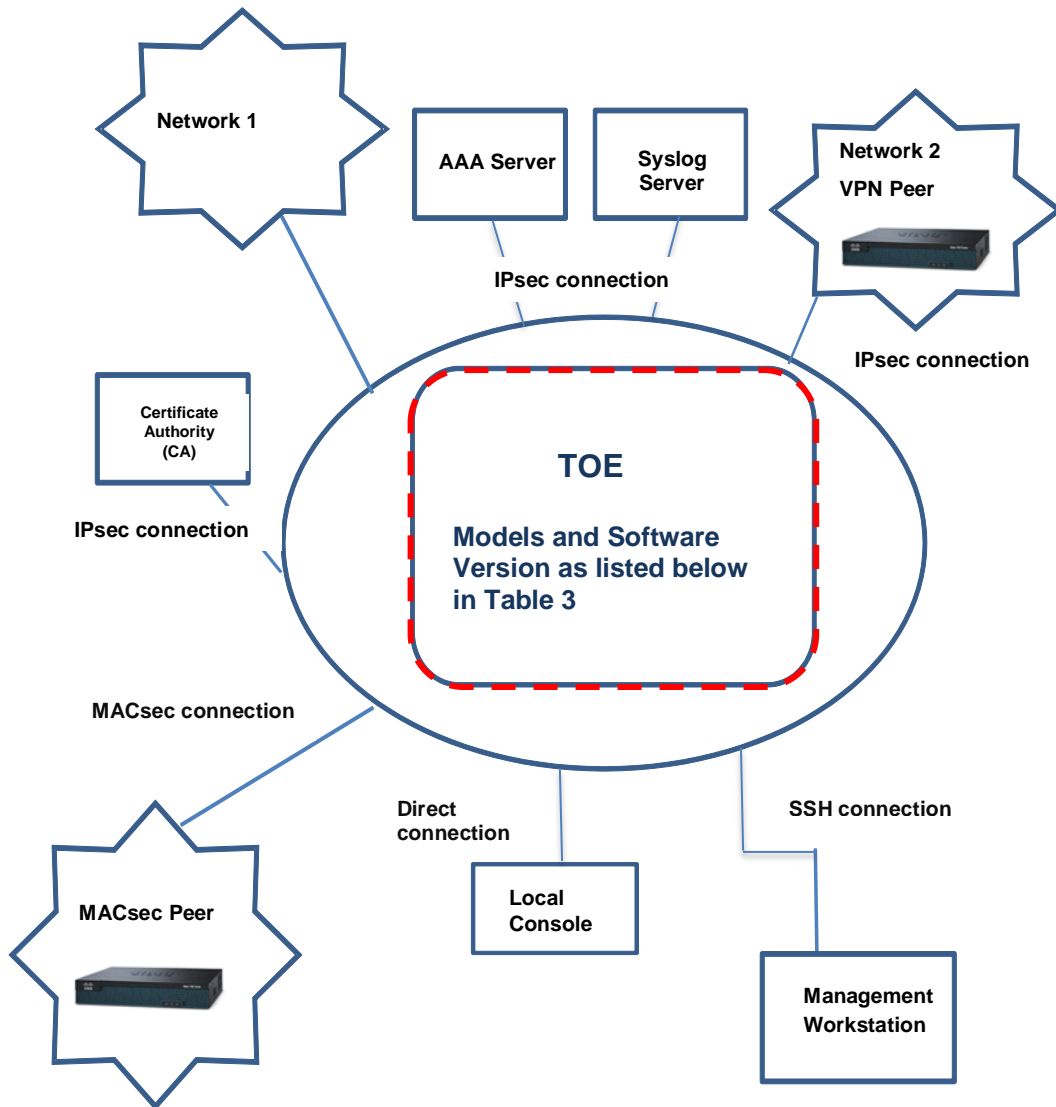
Network 1

AAA Server

Syslog Server

Network 2

VPN Peer

IPsec connection

IPsec connection

Certificate Authority (CA)

IPsec connection

TOE

Models and Software Version as listed below in Table 3

MACsec connection

Direct connection

SSH connection

MACsec Peer

Local Console

Management Workstation